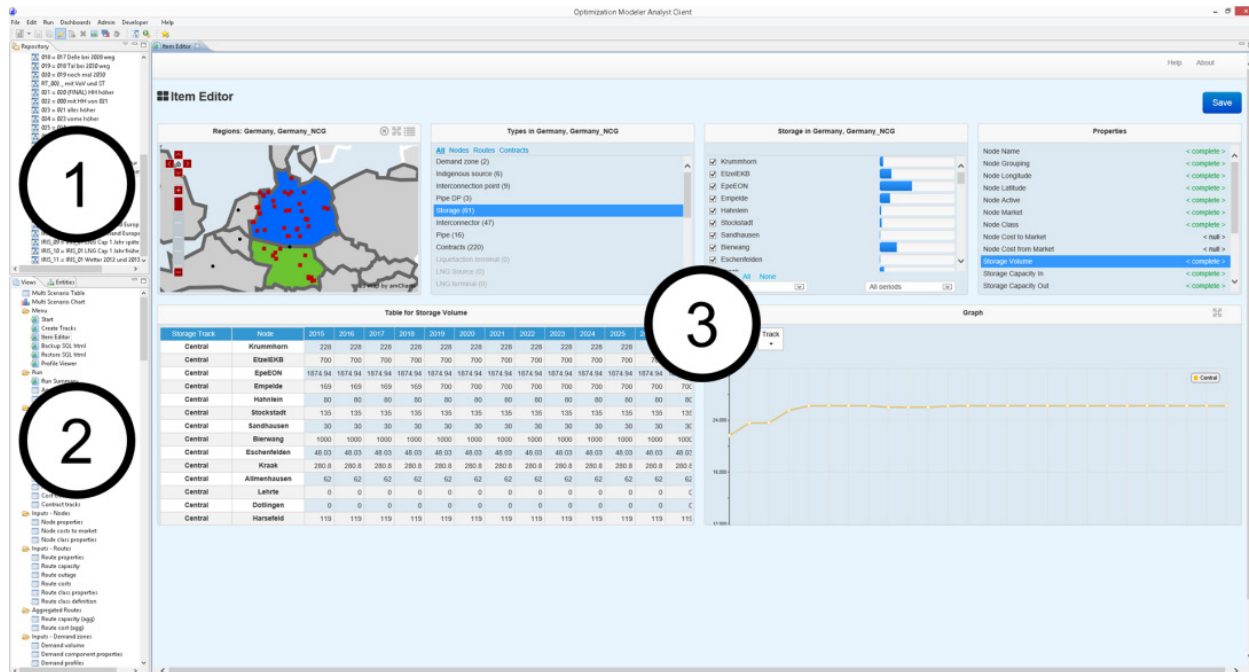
Optimization Modeler Analyst Client

File Edit Run Dashboards Admin Developer Help

Repository

018 = 017 Delle bei 2028 weg
019 = 018 Tal bei 2030 weg
020 = 019 noch mal 2050
RT_002 _ mit VeV und ST
021 = 020 (FINAL) HH höher
022 = 000 mit HH von 021
023 = 021 alles höher
024 = 023 vorne höher
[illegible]

IRIS_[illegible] Europ
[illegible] Europ
IRIS_09 = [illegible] LNG Cap 1 Jahr später
IRIS_10 = IRIS_01 LNG Cap 1 Jahr früher
IRIS_11 = IRIS_01 Wetter 2012 und 2013 w

Views Entities

Multi Scenario Table
Multi Scenario Chart
Menu
Start
Create Tracks
Item Editor
Backup SQL Html
Restore SQL Html
Profile Viewer
Run
Run Summary

Cost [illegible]
Contract tracks
Inputs - Nodes
Node properties
Node costs to market
Node class properties
Inputs - Routes
Route properties
Route capacity
Route outage
Route costs
Route class properties
Route class definition
Aggregated Routes
Route capacity (agg)
Route cost (agg)
Inputs - Demand zones
Demand volume
Demand component properties
Demand profiles

Item Editor

Help About

Item Editor

Save

Regions: Germany, Germany_NCG

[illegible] by amCharts

Types in Germany, Germany_NCG

All Nodes Routes Contracts

Demand zone (2)
Indigenous source (6)
Interconnection point (9)
Pipe DP (3)
Storage (61)
Interconnector (47)
Pipe (16)
Contracts (220)
Liquefaction terminal (0)
LNG Source (0)
LNG terminal (0)

Storage in Germany, Germany_NCG

Krummhorn
EtzelEKB
EpeEON
Empelde
Hahnlein
Stockstadt
Sandhausen
Bierwang
Eschenfelden

All None

All periods

Properties

| | |
|---|---|
| Node Name | < complete > |
| Node Grouping | < complete > |
| Node Longitude | < complete > |
| Node Latitude | < complete > |
| Node Active | < complete > |
| Node Market | < complete > |
| Node Class | < complete > |
| Node Cost to Market | < null > |
| Node Cost from Market | < null > |
| Storage Volume | < complete > |
| Storage Capacity In | < complete > |
| Storage Capacity Out | < complete > |

Table for Storage Volume

| Storage Track | Node | 2015 | 2016 | 2017 | 2018 | 2019 | 2020 | 2021 | 2022 | 2023 | 2024 | 2025 | 20 |
|---|---|---|---|---|---|---|---|---|---|---|---|---|---|
| Central | Krummhorn | 228 | 228 | 228 | 228 | 228 | 228 | 228 | 228 | 228 | 228 | 228 | |
| Central | EtzelEKB | 700 | 700 | 700 | 700 | 700 | 700 | 700 | 700 | 700 | 700 | 700 | |
| Central | EpeEON | 1874.94 | 1874.94 | 1874.94 | 1874.94 | 1874.94 | 1874.94 | 1874.94 | 1874.94 | 1874.94 | 1874.94 | 1874.94 | 1874.94 |
| Central | Empelde | 169 | 169 | 169 | 169 | 700 | 700 | 700 | 700 | 700 | 700 | 700 | 700 |
| Central | Hahnlein | 80 | 80 | 80 | 80 | 80 | 80 | 80 | 80 | 80 | 80 | 80 | 80 |
| Central | Stockstadt | 135 | 135 | 135 | 135 | 135 | 135 | 135 | 135 | 135 | 135 | 135 | 13 |
| Central | Sandhausen | 30 | 30 | 30 | 30 | 30 | 30 | 30 | 30 | 30 | 30 | 30 | 3 |
| Central | Bierwang | 1000 | 1000 | 1000 | 1000 | 1000 | 1000 | 1000 | 1000 | 1000 | 1000 | 1000 | 100 |
| Central | Eschenfelden | 48.03 | 48.03 | 48.03 | 48.03 | 48.03 | 48.03 | 48.03 | 48.03 | 48.03 | 48.03 | 48.03 | 48.03 |
| Central | Kraak | 280.8 | 280.8 | 280.8 | 280.8 | 280.8 | 280.8 | 280.8 | 280.8 | 280.8 | 280.8 | 280.8 | 280. |
| Central | Allmenhausen | 62 | 62 | 62 | 62 | 62 | 62 | 62 | 62 | 62 | 62 | 62 | 6 |
| Central | Lehrte | 0 | 0 | 0 | 0 | 0 | 0 | 0 | 0 | 0 | 0 | 0 | |
| Central | Dotlingen | 0 | 0 | 0 | 0 | 0 | 0 | 0 | 0 | 0 | 0 | 0 | |
| Central | Harsefeld | 119 | 119 | 119 | 119 | 119 | 119 | 119 | 119 | 119 | 119 | 119 | 11 |

Graph

Track

Central

24,000
16,000
12,000

1

2

3